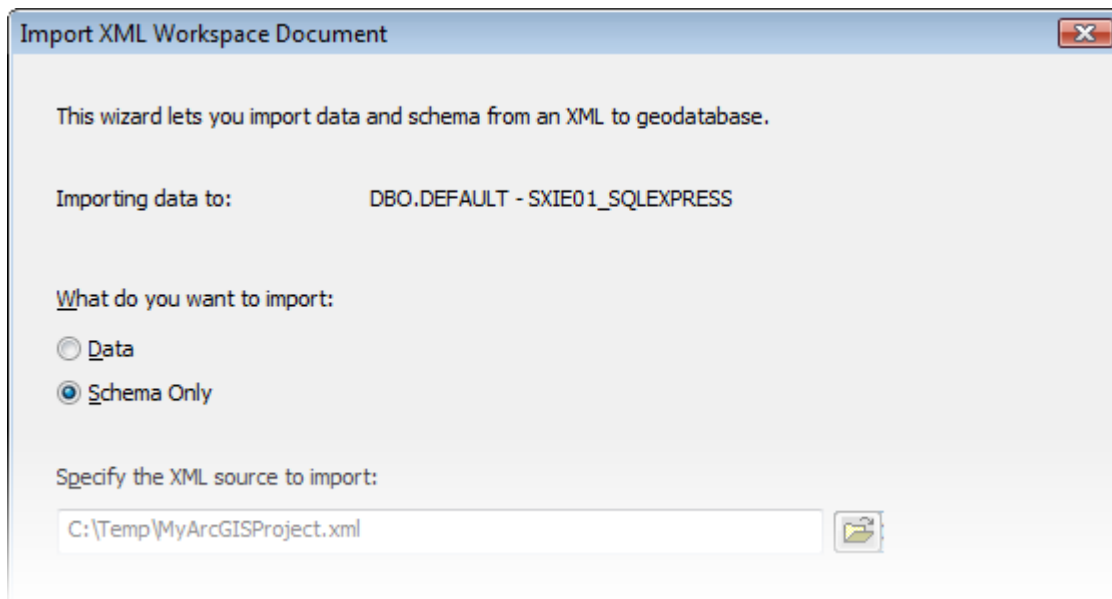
Import XML Workspace Document

This wizard lets you import data and schema from an XML to geodatabase.

Importing data to: DBO.DEFAULT - SXIE01_SQLEXPRESS

What do you want to import:

Data

Schema Only

Specify the XML source to import:

C:\Temp\MyArcGISProject.xml